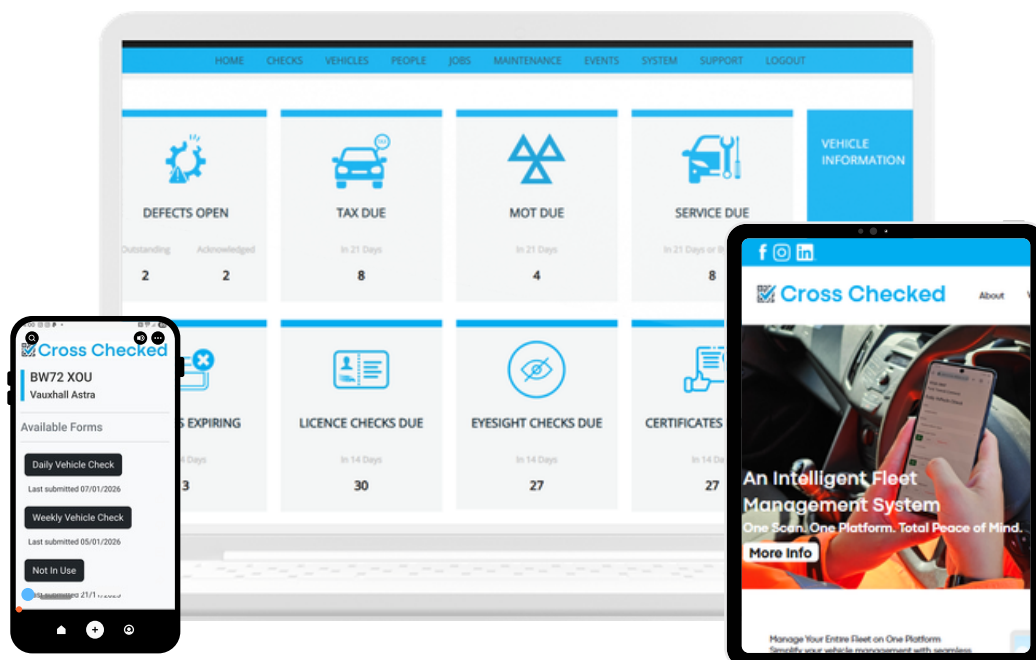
HOME CHECKS VEHICLES PEOPLE JOBS MAINTENANCE EVENTS SYSTEM SUPPORT LOGOUT

DEFECTS OPEN
Outstanding Acknowledged
2 2

TAX DUE
In 21 Days
8

MOT DUE
In 21 Days
4

SERVICE DUE
In 21 Days or 8
8

VEHICLE INFORMATION

S EXPIRING
4 Days
3

LICENCE CHECKS DUE
In 14 Days
30

EYESIGHT CHECKS DUE
In 14 Days
27

CERTIFICATES
In 14 Da
27

Cross Checked
BW72 XOU
Vauxhall Astra
Available Forms
Daily Vehicle Check
Last submitted 07/01/2026
Weekly Vehicle Check
Last submitted 05/01/2026
Not In Use
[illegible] submitted 21/1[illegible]

Cross Checked
About
An Intelligent Fleet Management System
One Scan. One Platform. Total Peace of Mind.
More Info
Manage Your Entire Fleet on One Platform
Simplify your vehicle management with seamless